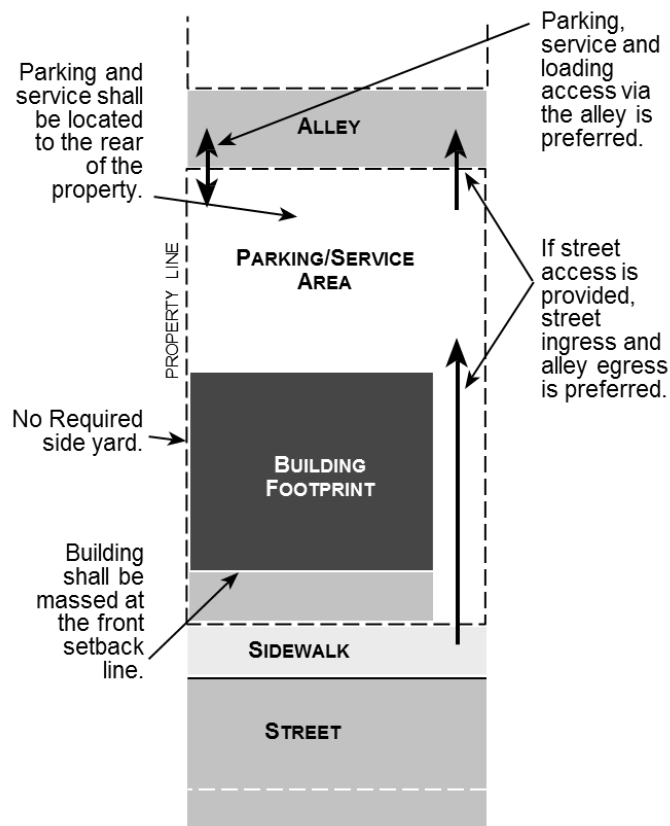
Parking and service shall be located to the rear of the property.

ALLEY

Parking, service and loading access via the alley is preferred.

PROPERTY LINE

PARKING/SERVICE AREA

If street access is provided, street ingress and alley egress is preferred.

No Required side yard.

BUILDING FOOTPRINT

Building shall be massed at the front setback line.

SIDEWALK

STREET